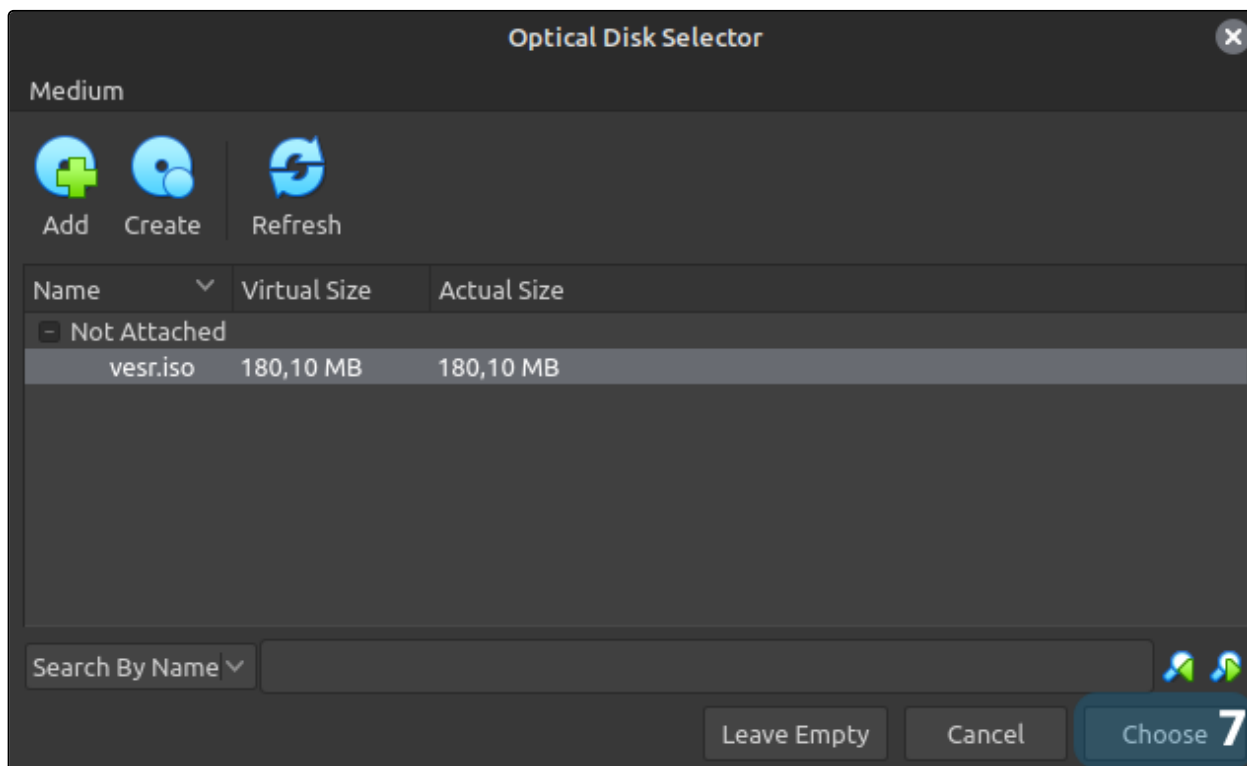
Optical Disk Selector

Medium

Add Create Refresh

| Name | Virtual Size | Actual Size |
|---|---|---|
| Not Attached | | |
| vesr.iso | 180,10 MB | 180,10 MB |

Search By Name

Leave Empty Cancel Choose 7